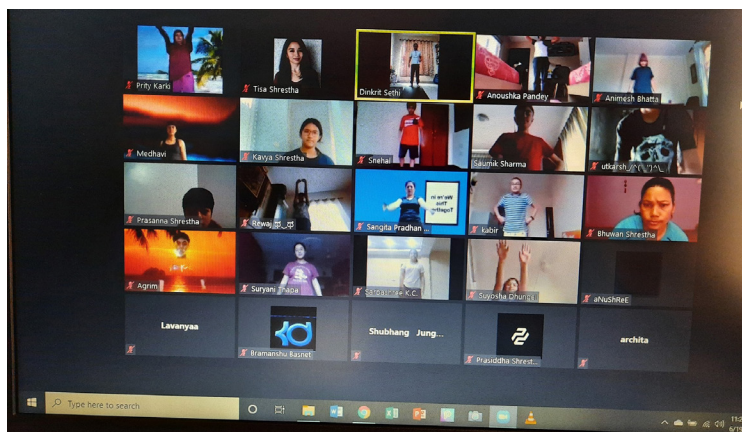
Prity Karki
Tisa Shrestha
Dinkrit Sethi
Anoushka Pandey
Animesh Bhatta
Medhavi
Kavya Shrestha
Shehal
Saumik Sharma
utkarsh
Prasanna Shrestha
Rewaj
Sangita Pradhan ...
kabir
Bhuwan Shrestha
Agrim
Suryanj Thapa
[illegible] K.C.
Suyosha Dhungel
aNuShReE
Lavanyaa
Bramanshu Basnet
Shubhang Jung...
Prasiddha Shrest...
archita
Type here to search
11:
8/